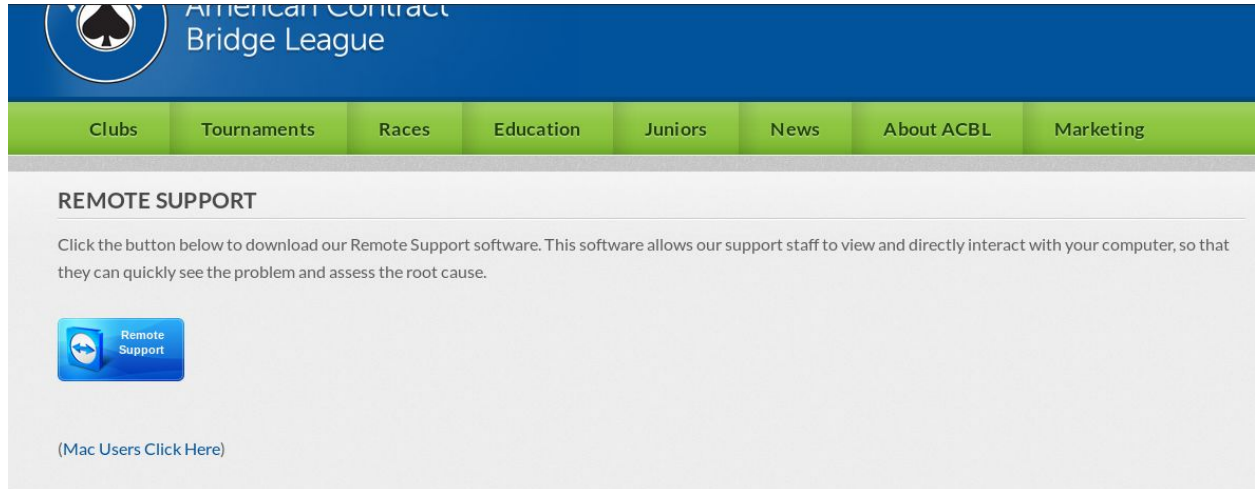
American Contract
Bridge League

Clubs Tournaments Races Education Juniors News About ACBL Marketing

REMOTE SUPPORT

Click the button below to download our Remote Support software. This software allows our support staff to view and directly interact with your computer, so that they can quickly see the problem and assess the root cause.

Remote Support

(Mac Users Click Here)